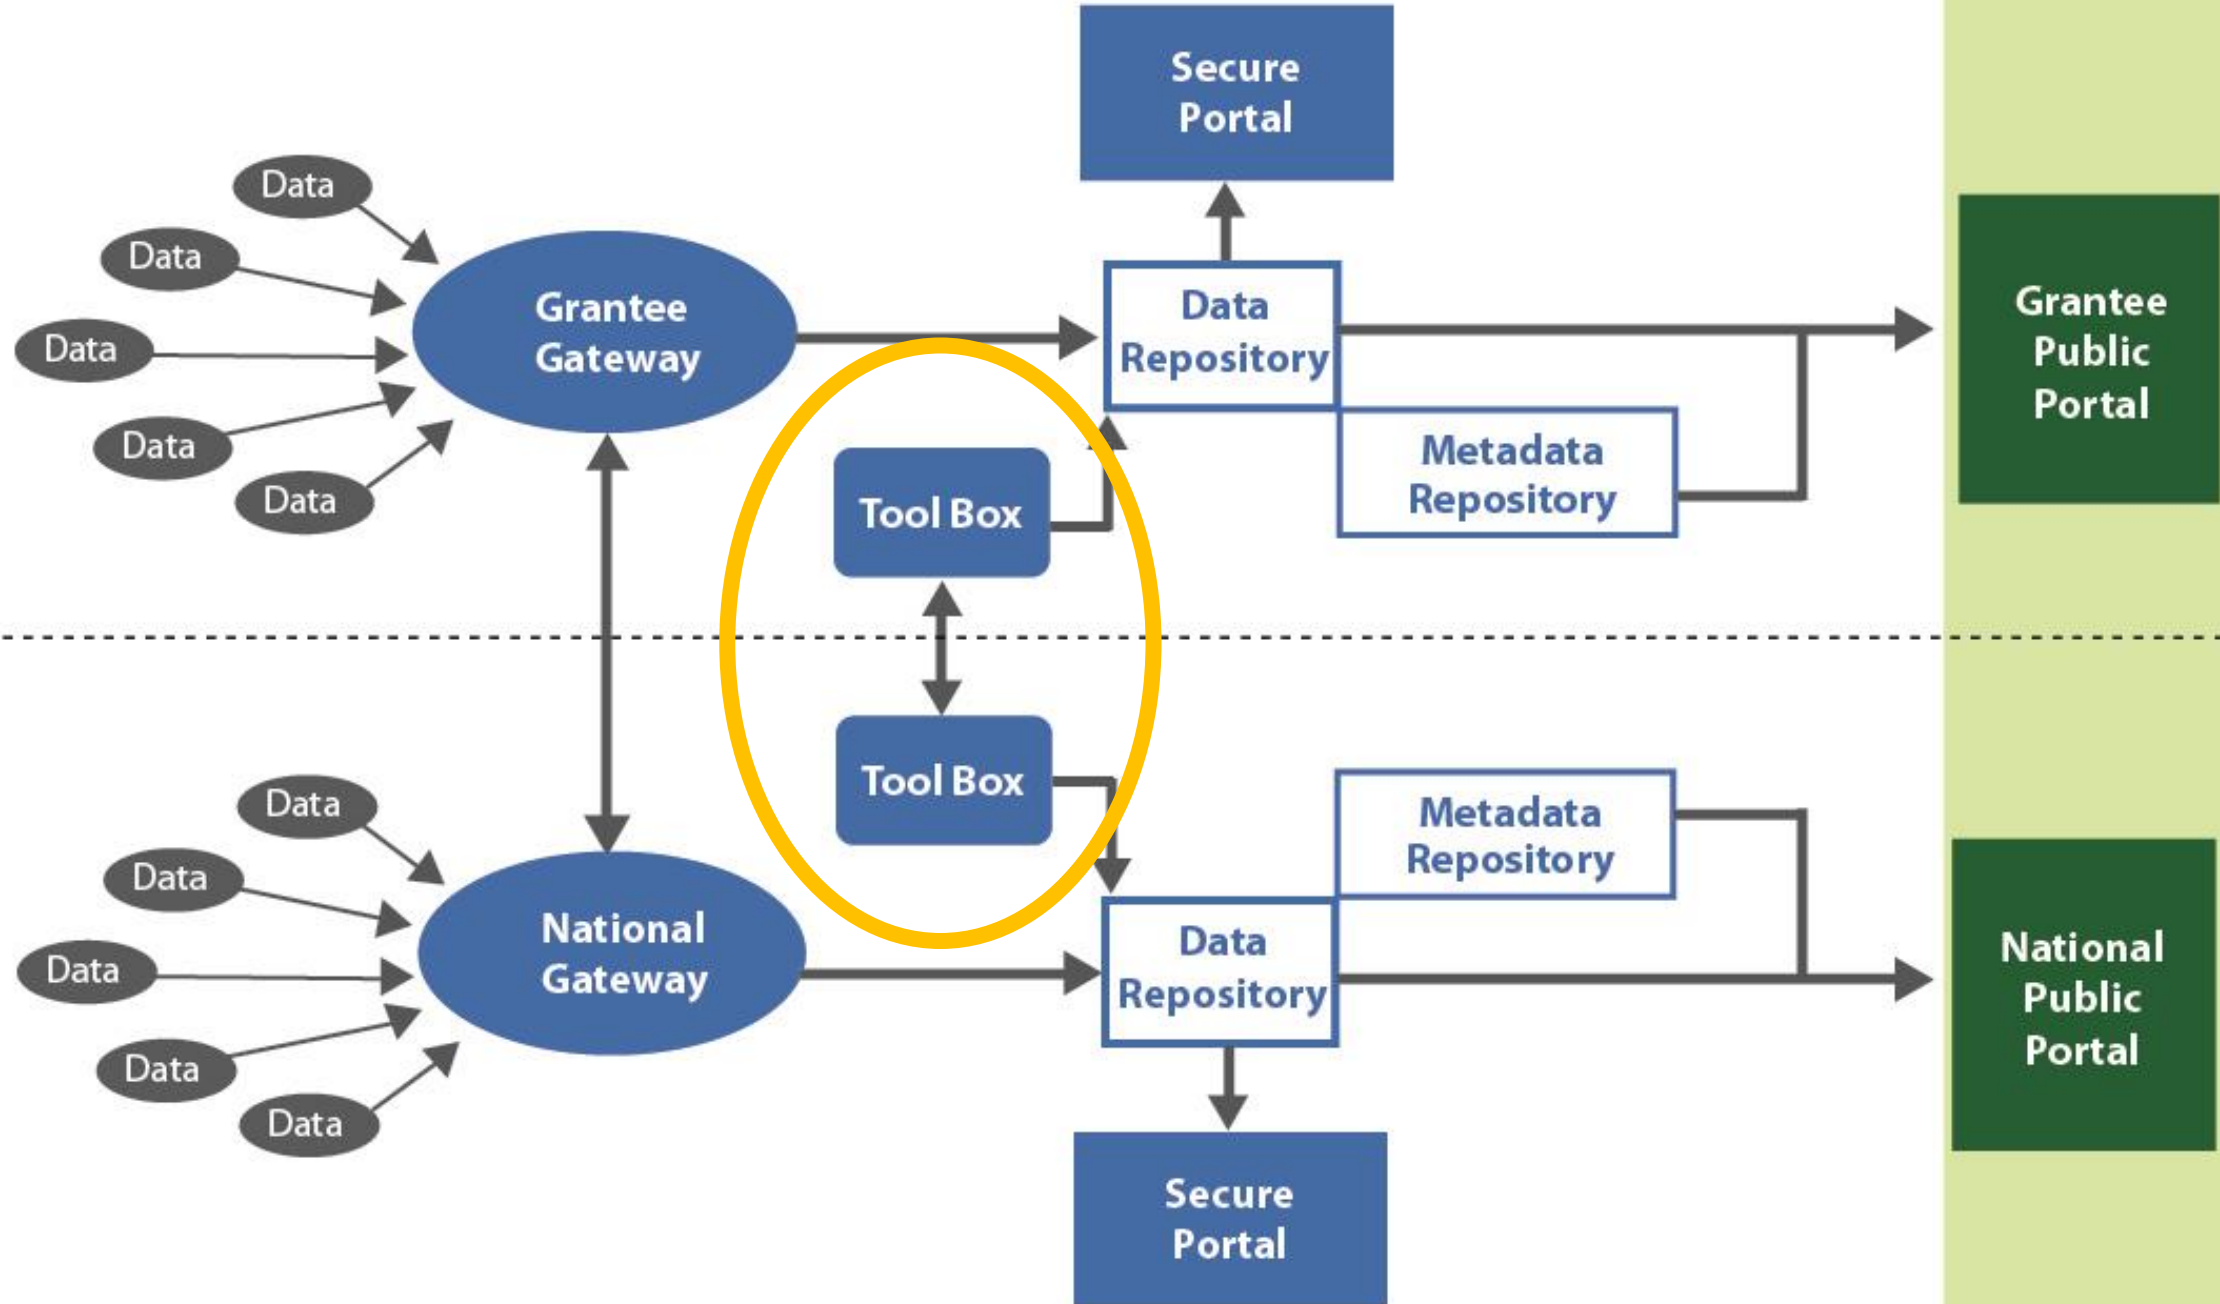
Secure Portal

Data
Data
Data
Data
Data

Grantee Gateway

Data Repository

Metadata Repository

Grantee Public Portal

Tool Box

Tool Box

Data
Data
Data
Data
Data

National Gateway

Metadata Repository

Data Repository

National Public Portal

Secure Portal